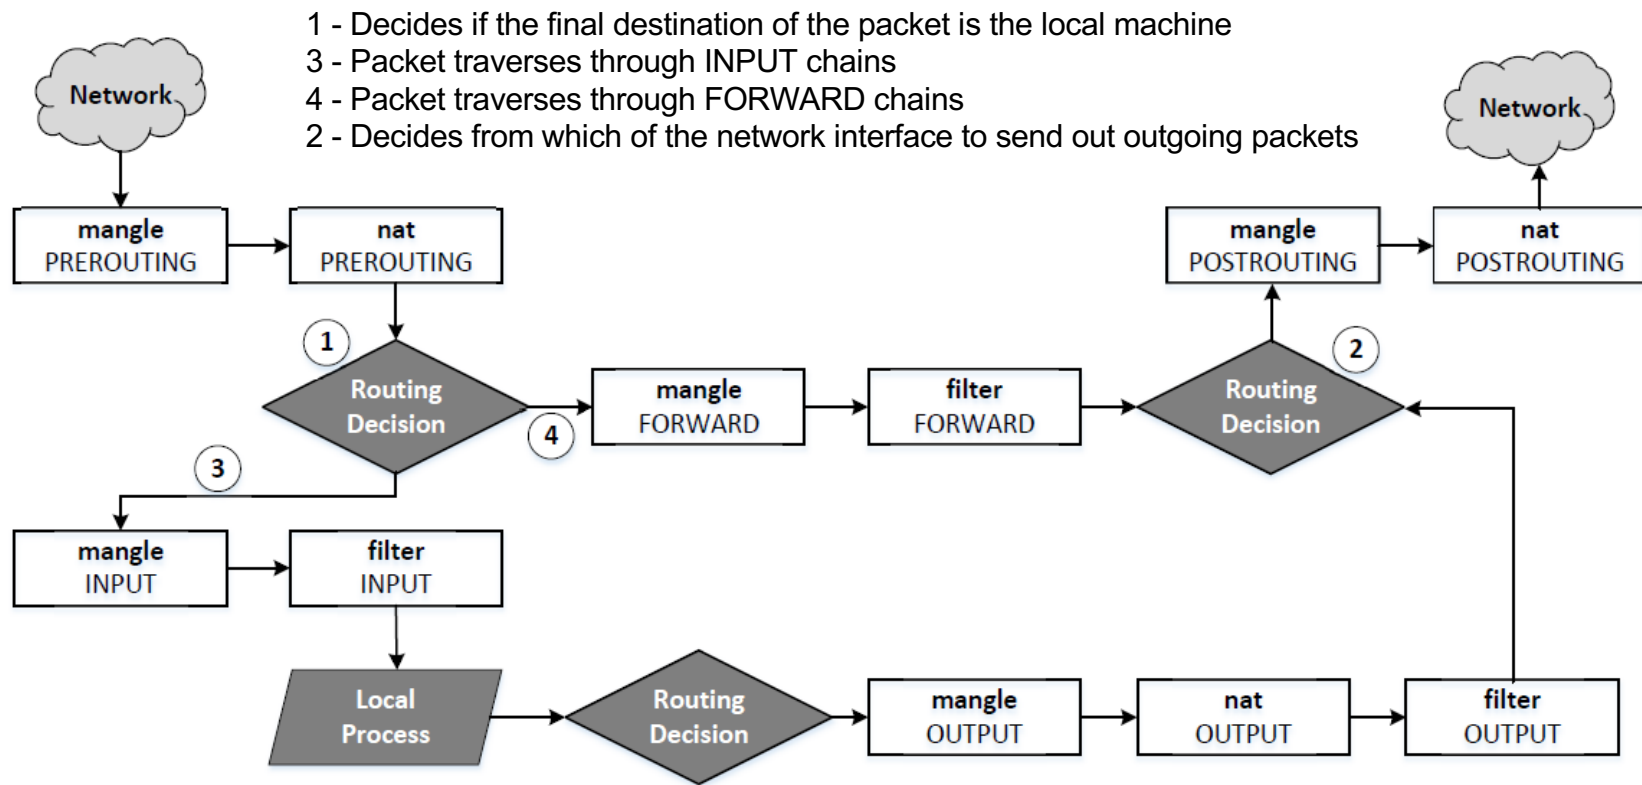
1 - Decides if the final destination of the packet is the local machine
3 - Packet traverses through INPUT chains
4 - Packet traverses through FORWARD chains
2 - Decides from which of the network interface to send out outgoing packets

Network

Network

mangle
PREROUTING

nat
PREROUTING

mangle
POSTROUTING

nat
POSTROUTING

1

Routing
Decision

mangle
FORWARD

filter
FORWARD

2

Routing
Decision

4

3

mangle
INPUT

filter
INPUT

Local
Process

Routing
Decision

mangle
OUTPUT

nat
OUTPUT

filter
OUTPUT